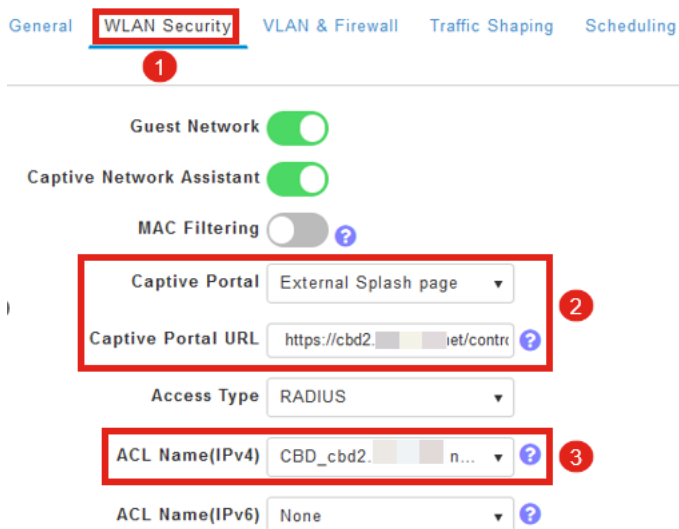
General WLAN Security VLAN & Firewall Traffic Shaping Scheduling

1

Guest Network

Captive Network Assistant

MAC Filtering ?

Captive Portal External Splash page ▾

2

Captive Portal URL https://cbd2.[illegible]et/contr ?

Access Type RADIUS ▾

ACL Name(IPv4) CBD_cbd2.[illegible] n... ▾ ?

3

ACL Name(IPv6) None ▾ ?